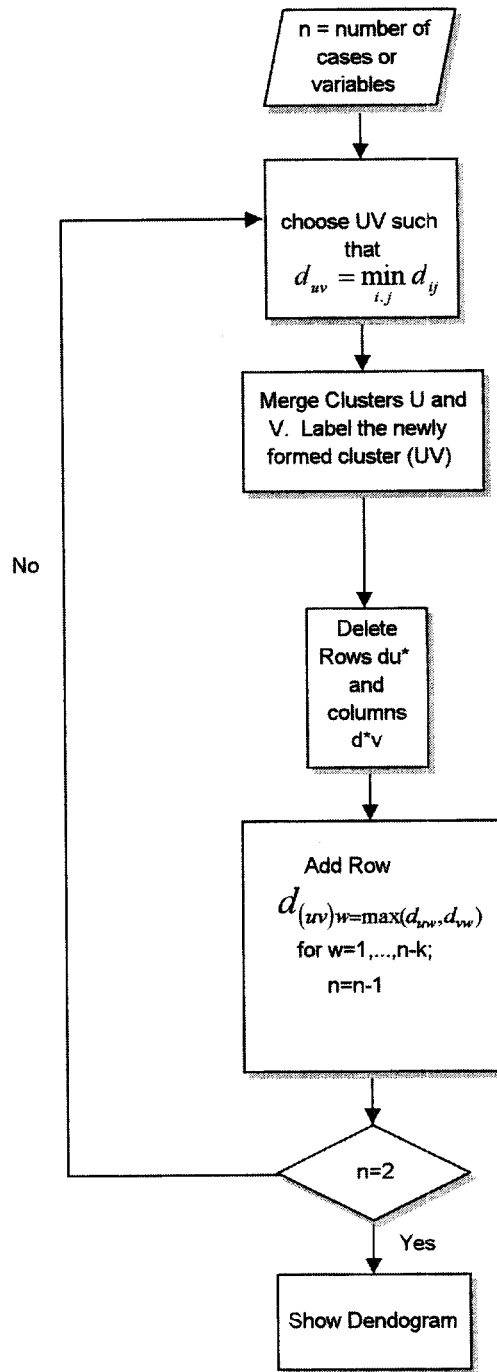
n = number of cases or variables

choose UV such that $d_{uv} = \min_{i,j} d_{ij}$

Merge Clusters U and V. Label the newly formed cluster (UV)

No

Delete Rows du* and columns d*v

Add Row $d_{(uv)w=\max(d_{uw}, d_{vw})}$ for w=1,...,n-k; n=n-1

n=2

Yes

Show Dendogram